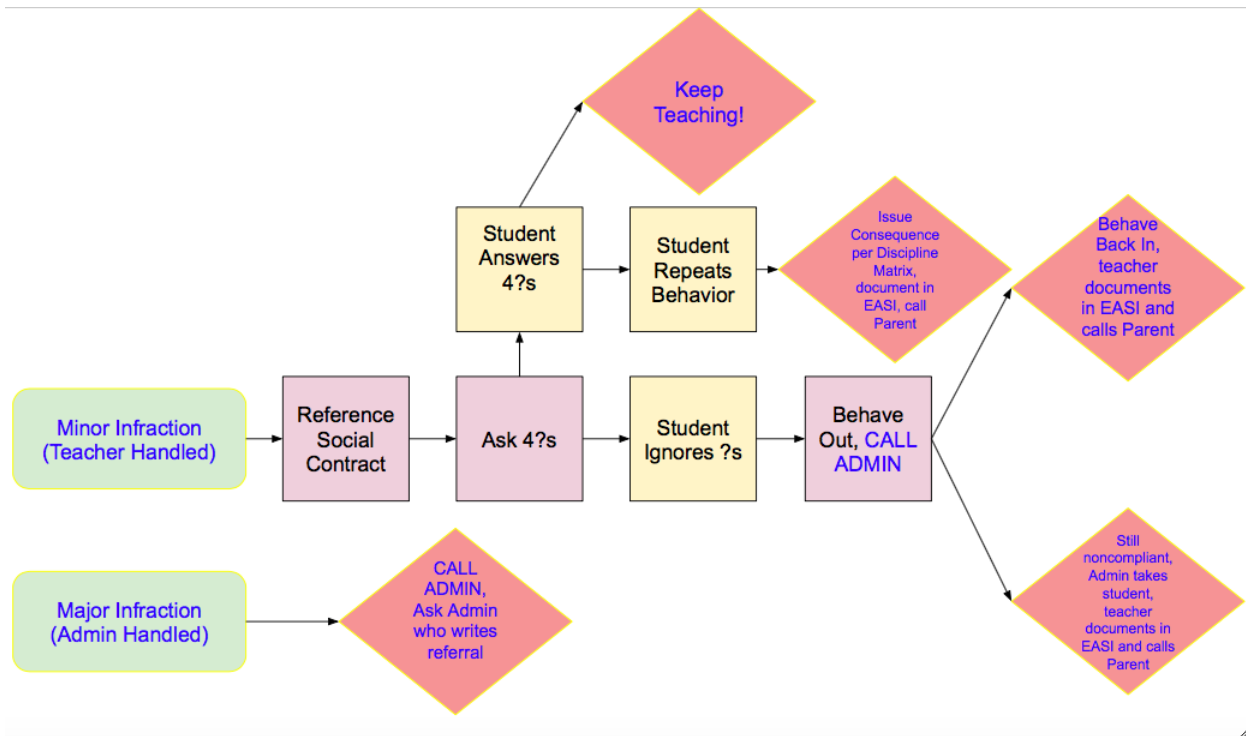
Keep Teaching!

Student Answers 4?s

Student Repeats Behavior

Issue Consequence per Discipline Matrix, document in EASI, call Parent

Behave Back In, teacher documents in EASI and calls Parent

Minor Infraction (Teacher Handled)

Reference Social Contract

Ask 4?s

Student Ignores ?s

Behave Out, CALL ADMIN

Still noncompliant, Admin takes student, teacher documents in EASI and calls Parent

Major Infraction (Admin Handled)

CALL ADMIN, Ask Admin who writes referral